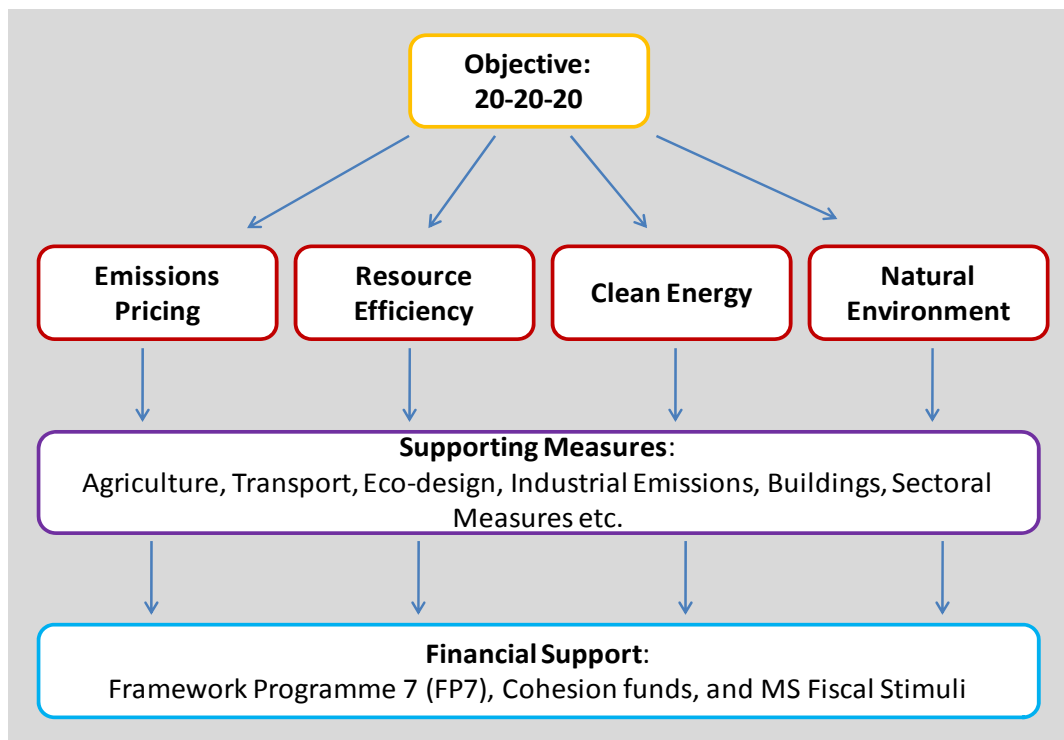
Objective:
20-20-20

Emissions Pricing

Resource Efficiency

Clean Energy

Natural Environment

Supporting Measures:
Agriculture, Transport, Eco-design, Industrial Emissions, Buildings, Sectoral Measures etc.

Financial Support:
Framework Programme 7 (FP7), Cohesion funds, and MS Fiscal Stimuli